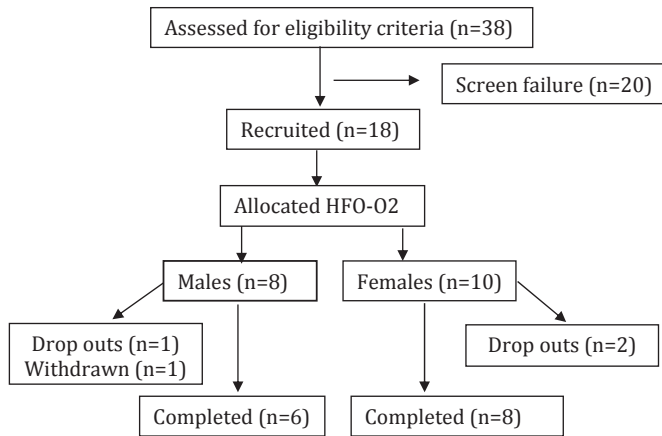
Assessed for eligibility criteria (n=38)

Screen failure (n=20)

Recruited (n=18)

Allocated HFO-O2

Males (n=8)

Females (n=10)

Drop outs (n=1)
Withdrawn (n=1)

Drop outs (n=2)

Completed (n=6)

Completed (n=8)